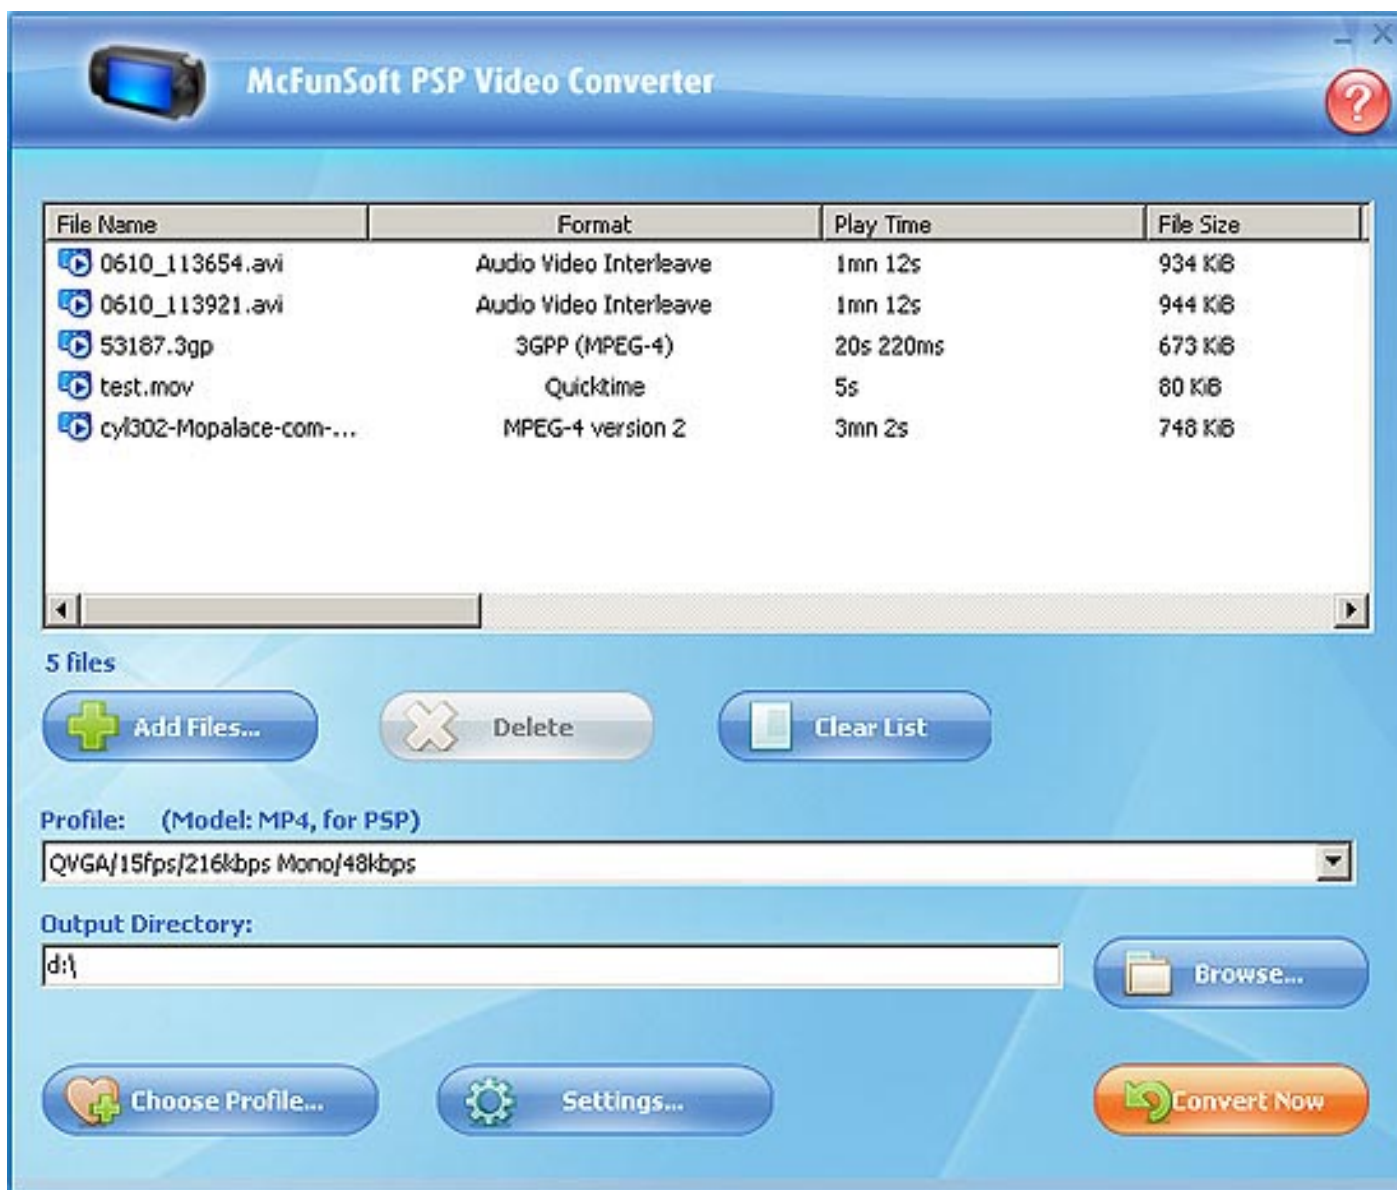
McFunSoft PSP Video Converter

| File Name | Format | Play Time | File Size |
|---|---|---|---|
| 0610_113654.avi | Audio Video Interleave | 1mn 12s | 934 KiB |
| 0610_113921.avi | Audio Video Interleave | 1mn 12s | 944 KiB |
| 53187.3gp | 3GPP (MPEG-4) | 20s 220ms | 673 KiB |
| test.mov | Quicktime | 5s | 80 KiB |
| cyl302-Mopalace-com-... | MPEG-4 version 2 | 3mn 2s | 748 KiB |

5 files

Add Files...

Delete

Clear List

Profile: (Model: MP4, for PSP)

QVGA/15fps/216kbps Mono/48kbps

Output Directory:

d:\

Browse...

Choose Profile...

Settings...

Convert Now